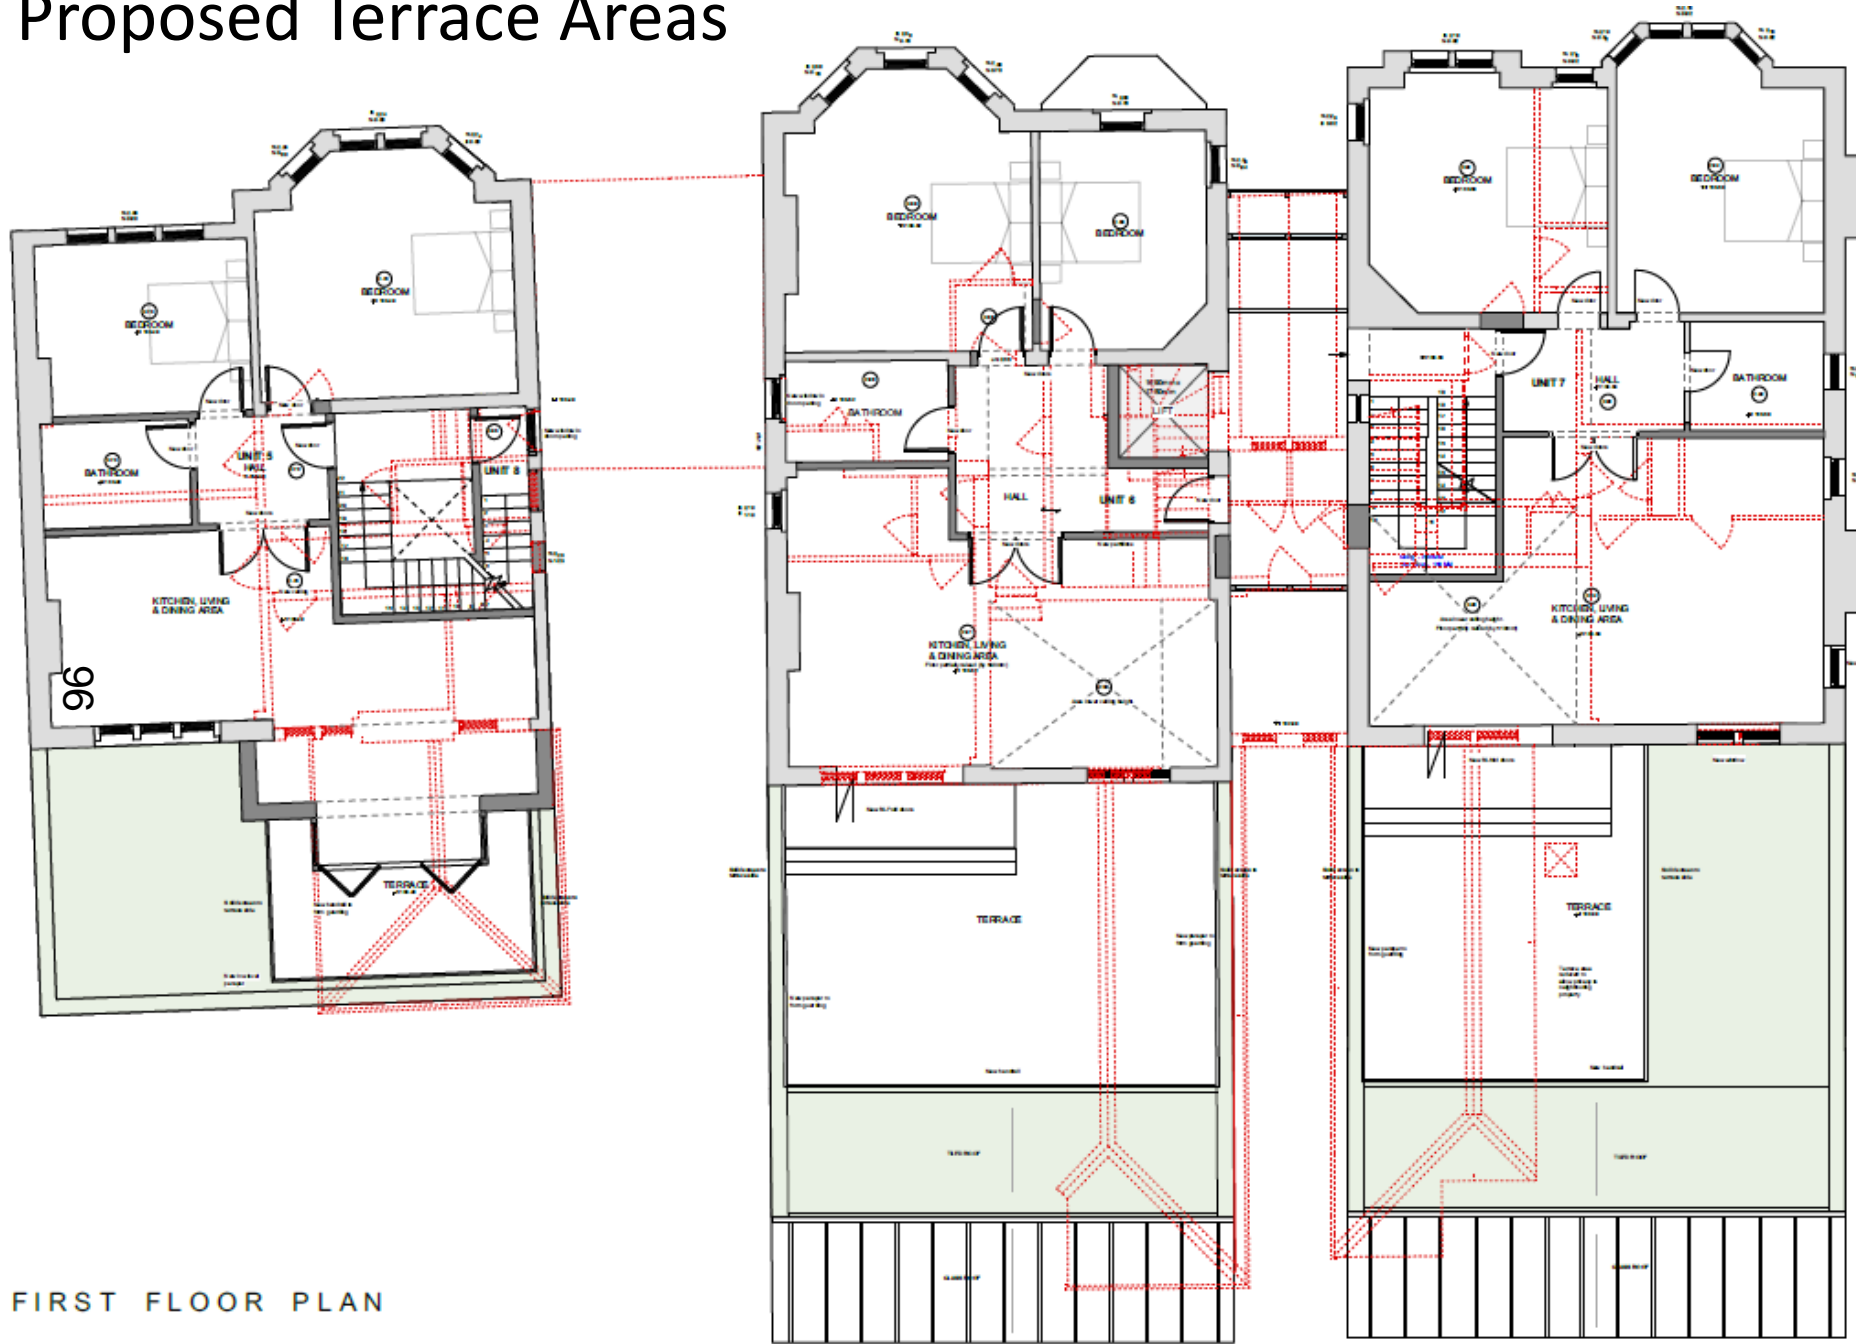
Proposed Terrace Areas

BEDROOM

BEDROOM

BATHROOM

UNIT 5
HALL

UNIT 8

KITCHEN, LIVING & DINING AREA

96

TERRACE

BEDROOM

BEDROOM

BATHROOM

LIFT

HALL

UNIT 6

KITCHEN, LIVING & DINING AREA

TERRACE

BEDROOM

BEDROOM

UNIT 7

HALL

BATHROOM

KITCHEN, LIVING & DINING AREA

TERRACE

FIRST FLOOR PLAN